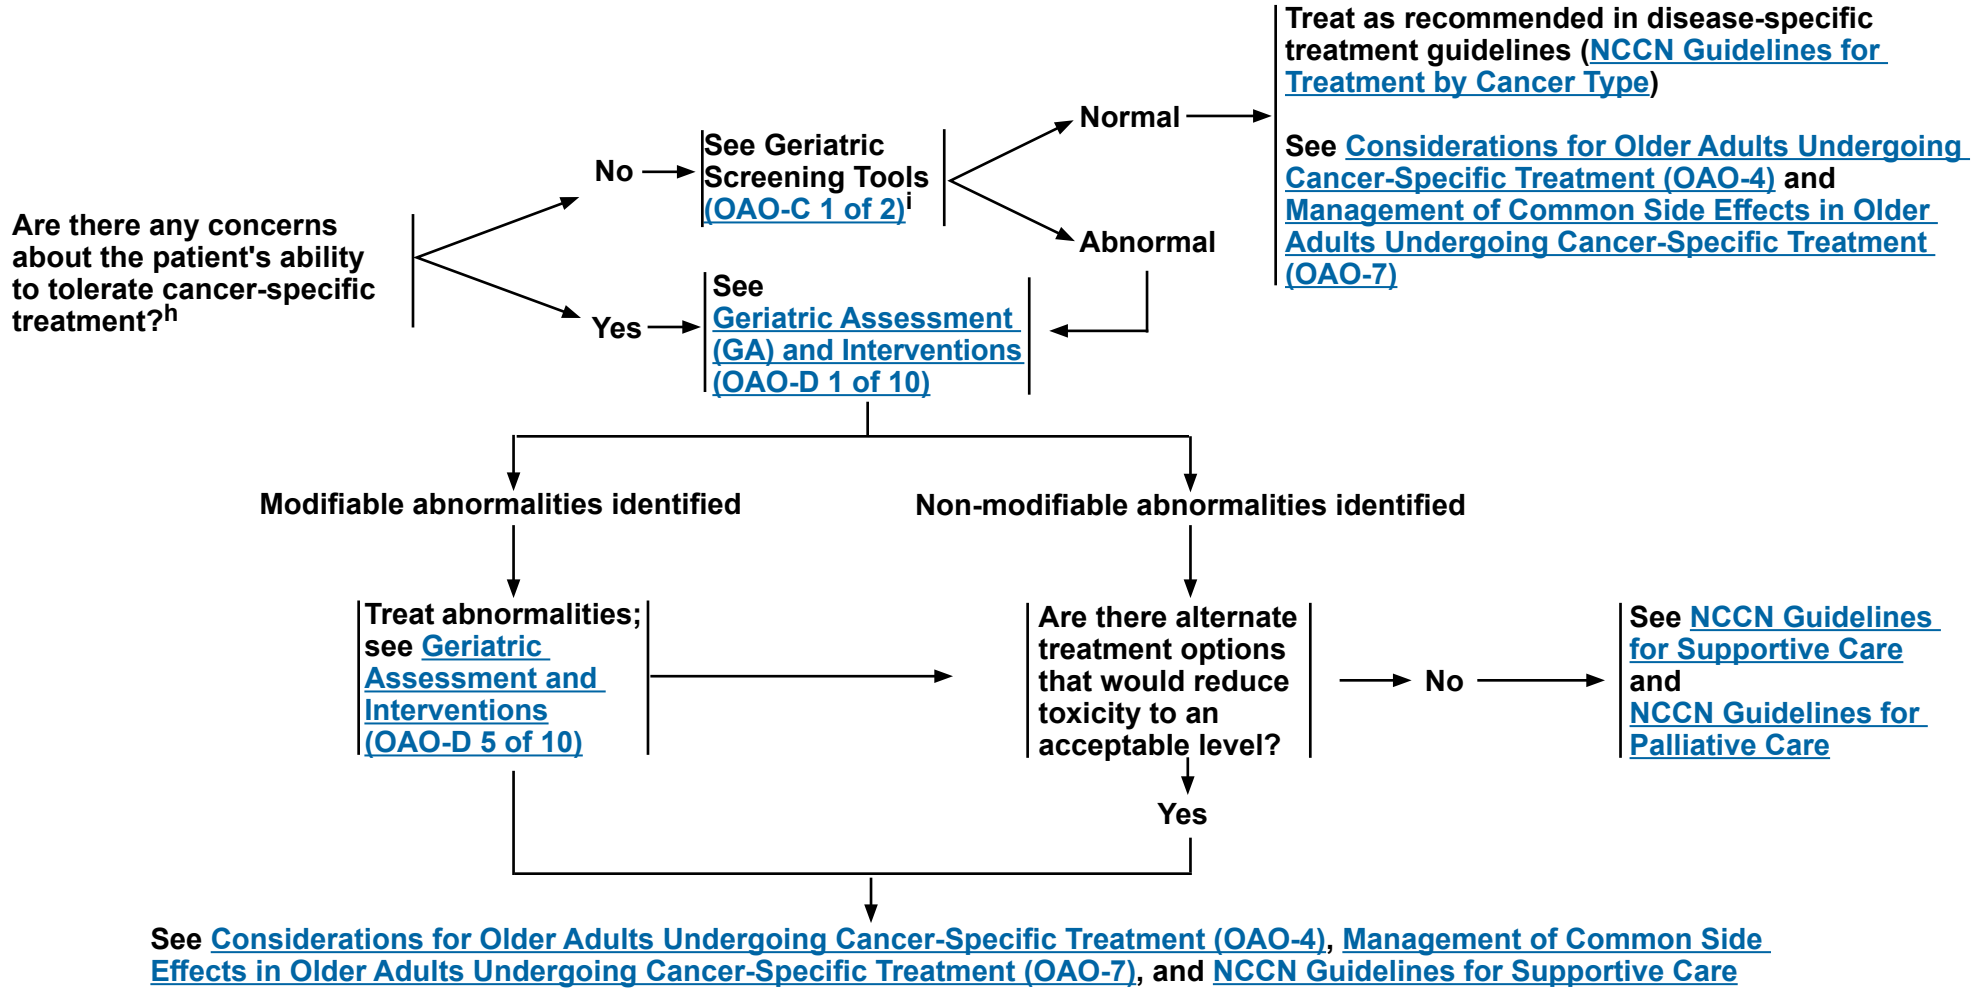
Are there any concerns about the patient's ability to tolerate cancer-specific treatment?$^{h}$

No

See Geriatric Screening Tools (OAO-C 1 of 2)$^{i}$

Normal

Abnormal

Treat as recommended in disease-specific treatment guidelines (NCCN Guidelines for Treatment by Cancer Type)

See Considerations for Older Adults Undergoing Cancer-Specific Treatment (OAO-4) and Management of Common Side Effects in Older Adults Undergoing Cancer-Specific Treatment (OAO-7)

Yes

See Geriatric Assessment (GA) and Interventions (OAO-D 1 of 10)

Modifiable abnormalities identified

Non-modifiable abnormalities identified

Treat abnormalities; see Geriatric Assessment and Interventions (OAO-D 5 of 10)

Are there alternate treatment options that would reduce toxicity to an acceptable level?

No

See NCCN Guidelines for Supportive Care and NCCN Guidelines for Palliative Care

Yes

See Considerations for Older Adults Undergoing Cancer-Specific Treatment (OAO-4), Management of Common Side Effects in Older Adults Undergoing Cancer-Specific Treatment (OAO-7), and NCCN Guidelines for Supportive Care